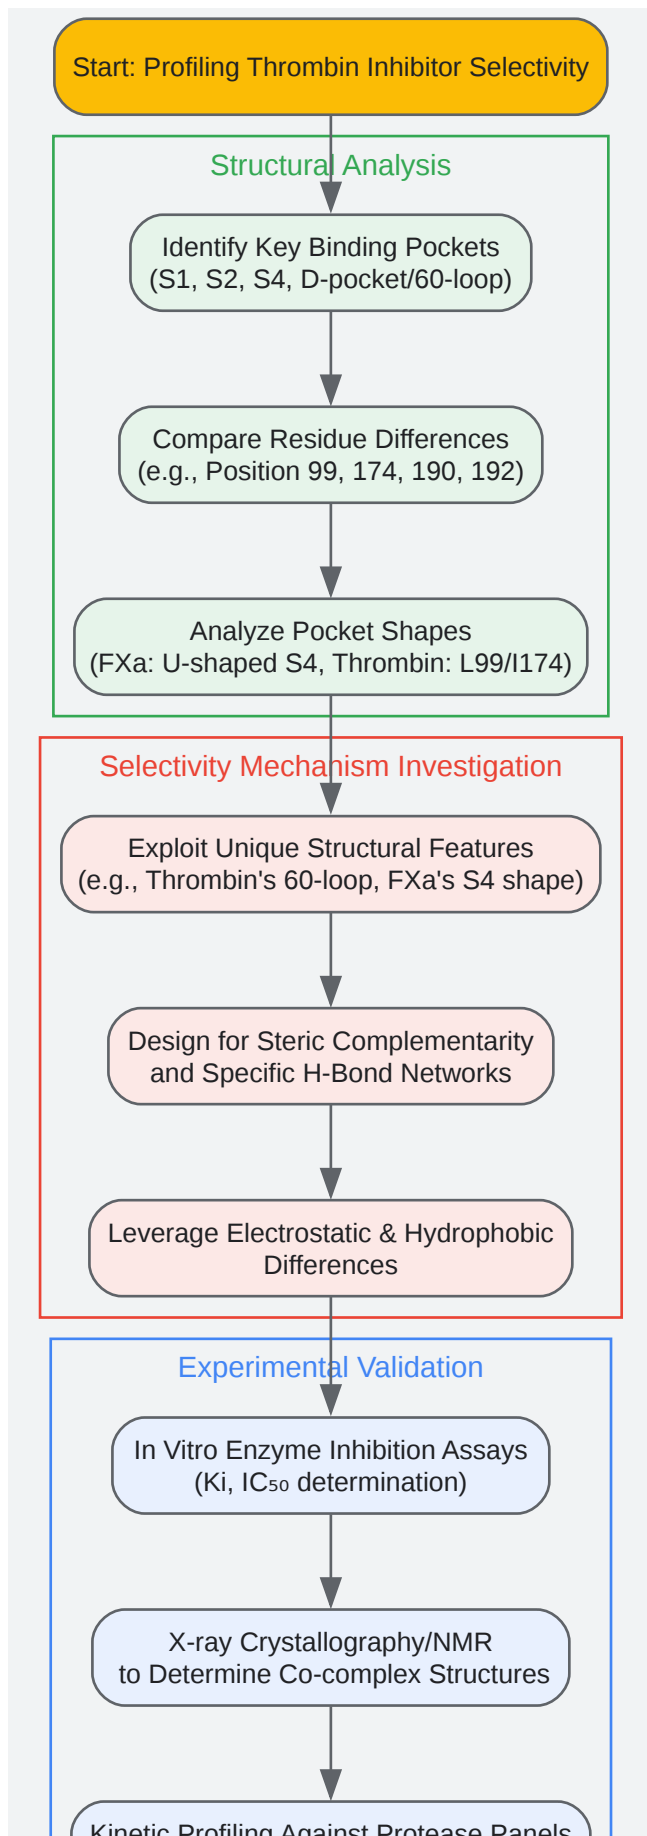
Start: Profiling Thrombin Inhibitor Selectivity

Structural Analysis

Identify Key Binding Pockets
(S1, S2, S4, D-pocket/60-loop)

Compare Residue Differences
(e.g., Position 99, 174, 190, 192)

Analyze Pocket Shapes
(FXa: U-shaped S4, Thrombin: L99/I174)

Selectivity Mechanism Investigation

Exploit Unique Structural Features
(e.g., Thrombin's 60-loop, FXa's S4 shape)

Design for Steric Complementarity
and Specific H-Bond Networks

Leverage Electrostatic & Hydrophobic
Differences

Experimental Validation

In Vitro Enzyme Inhibition Assays
(Ki, $IC_{50}$ determination)

X-ray Crystallography/NMR
to Determine Co-complex Structures

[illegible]